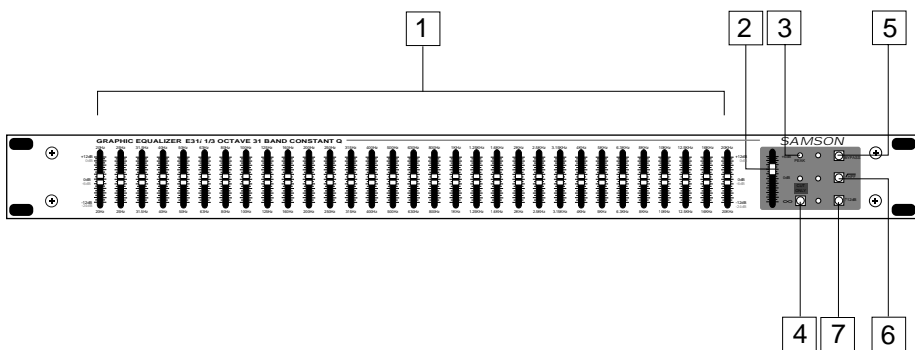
1

2

3

5

GRAPHIC EQUALIZER E31/ 1/3 OCTAVE 31 BAND CONSTANT Q

SAMSON

+12dB

0dB

-12dB

20Hz 25Hz 31.5Hz 40Hz 50Hz 63Hz 80Hz 100Hz 125Hz 160Hz 200Hz 250Hz 315Hz 400Hz 500Hz 630Hz 800Hz 1KHz 1.25KHz 1.6KHz 2KHz 2.5KHz 3.15KHz 4KHz 5KHz 6.3KHz 8KHz 10KHz 12.5KHz 16KHz 20KHz

4

7

6